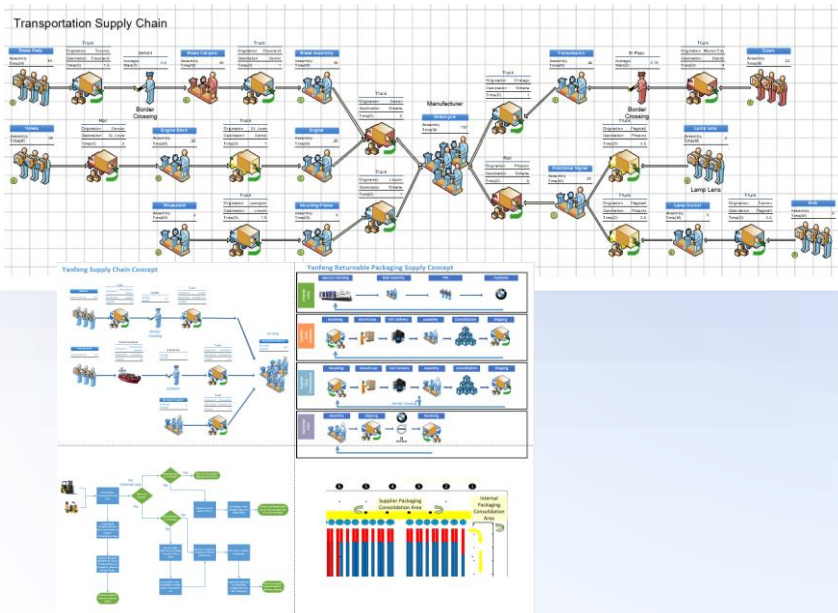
Transportation Supply Chain

Sheet Parts

Truck

Detroit

Border Crossing

Metal Company

Truck

Metal Assembly

Valves

Rail

Engine Block

Truck

Engine

Truck

Manufacturer

Enterprise

Truck

Rail

Powertrain

Truck

Machined Parts

Transmission

El Paso

Border Crossing

Truck

Gears

Truck

Lamp Lens

Electrical Signal

Truck

Lamp Lens

Lamp Socket

Truck

Bulb

Yanfeng Supply Chain Concept

Border Crossing

Yanfeng Returnable Packaging Supply Concept

Supplier Packaging Consolidation Area

Internal Packaging Consolidation Area